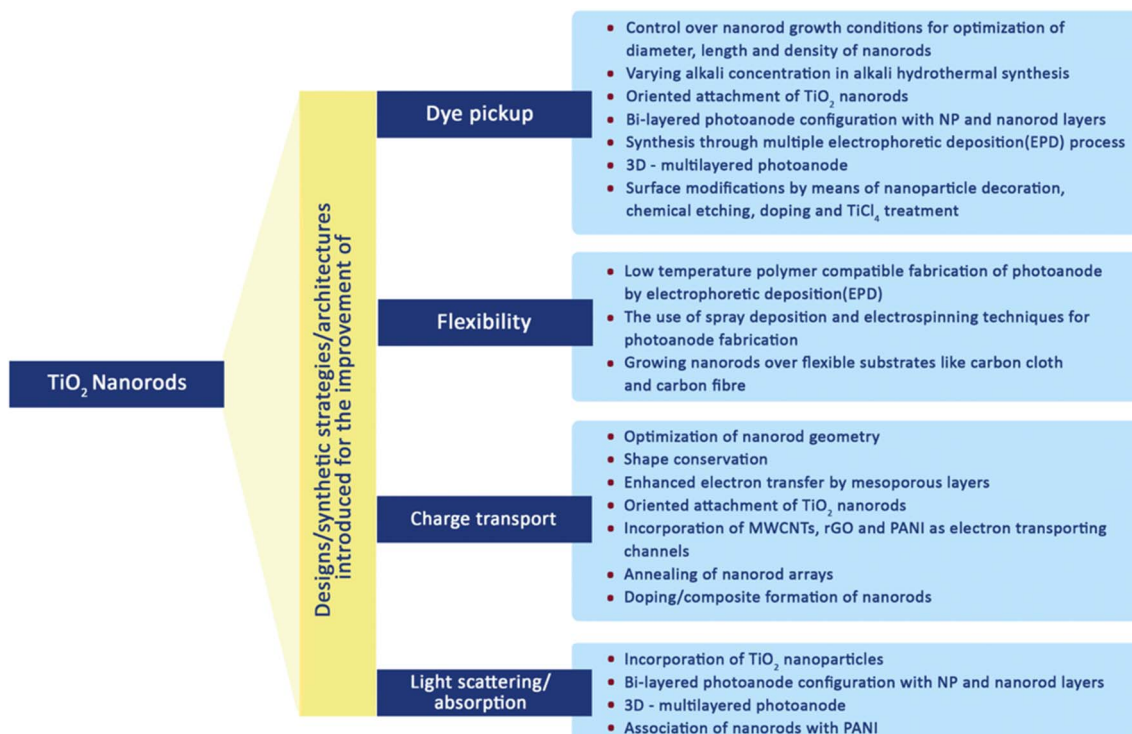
$TiO_2$ Nanorods

Designs/synthetic strategies/architectures introduced for the improvement of

Dye pickup

- Control over nanorod growth conditions for optimization of diameter, length and density of nanorods
- Varying alkali concentration in alkali hydrothermal synthesis
- Oriented attachment of $TiO_2$ nanorods
- Bi-layered photoanode configuration with NP and nanorod layers
- Synthesis through multiple electrophoretic deposition(EPD) process
- 3D - multilayered photoanode
- Surface modifications by means of nanoparticle decoration, chemical etching, doping and $TiCl_4$ treatment

Flexibility

- Low temperature polymer compatible fabrication of photoanode by electrophoretic deposition(EPD)
- The use of spray deposition and electrospinning techniques for photoanode fabrication
- Growing nanorods over flexible substrates like carbon cloth and carbon fibre

Charge transport

- Optimization of nanorod geometry
- Shape conservation
- Enhanced electron transfer by mesoporous layers
- Oriented attachment of $TiO_2$ nanorods
- Incorporation of MWCNTs, rGO and PANI as electron transporting channels
- Annealing of nanorod arrays
- Doping/composite formation of nanorods

Light scattering/ absorption

- Incorporation of $TiO_2$ nanoparticles
- Bi-layered photoanode configuration with NP and nanorod layers
- 3D - multilayered photoanode
- Association of nanorods with PANI